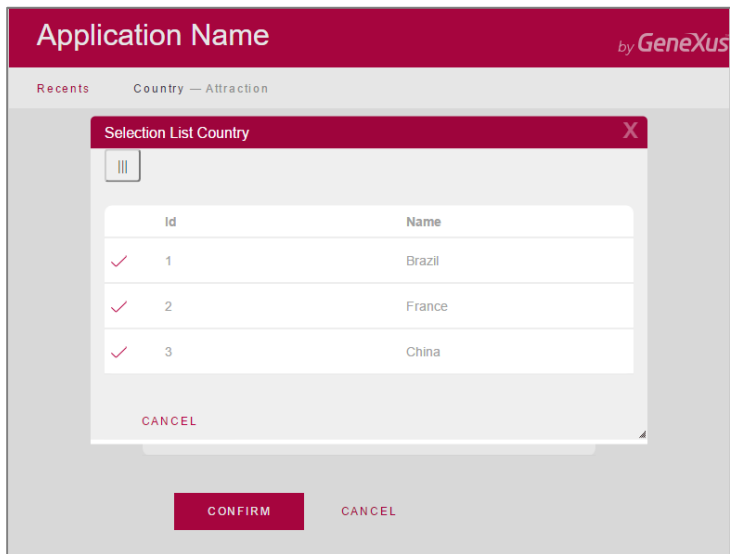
Application Name

by GeneXus

Recents    Country — Attraction

Selection List Country

X

| | Id | Name |
|---|---|---|
| ✓ | 1 | Brazil |
| ✓ | 2 | France |
| ✓ | 3 | China |

CANCEL

CONFIRM    CANCEL